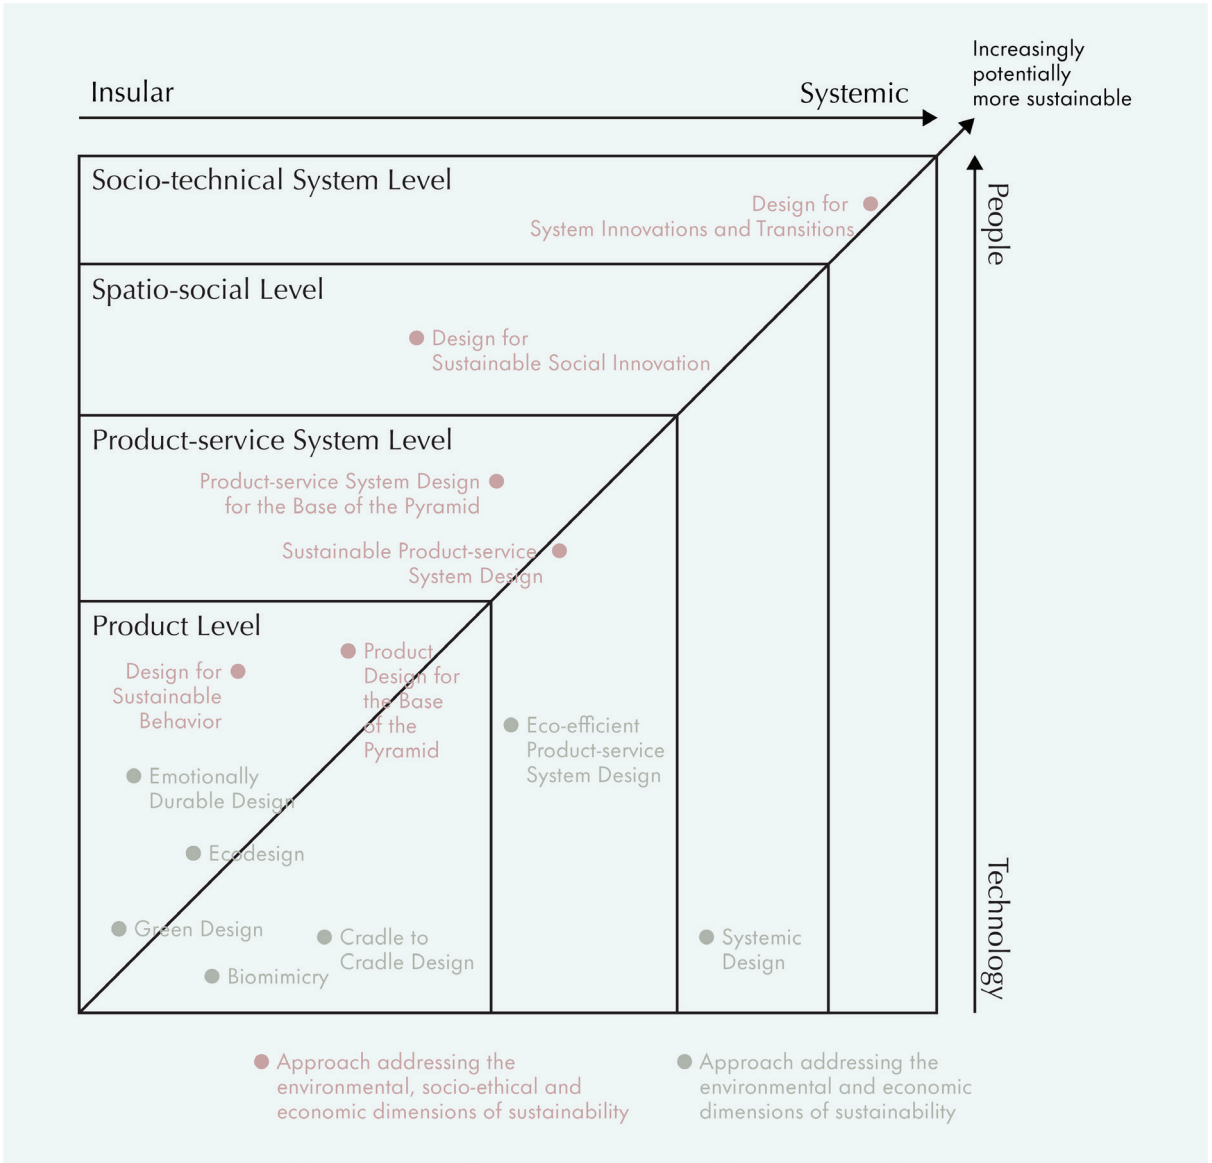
Insular

Systemic

Increasingly potentially more sustainable

People

Technology

Socio-technical System Level

Design for System Innovations and Transitions

Spatio-social Level

Design for Sustainable Social Innovation

Product-service System Level

Product-service System Design for the Base of the Pyramid

Sustainable Product-service System Design

Product Level

Design for Sustainable Behavior

Product Design for the Base of the Pyramid

Eco-efficient Product-service System Design

Emotionally Durable Design

Ecodesign

Green Design

Cradle to Cradle Design

Biomimicry

Systemic Design

Approach addressing the environmental, socio-ethical and economic dimensions of sustainability

Approach addressing the environmental and economic dimensions of sustainability